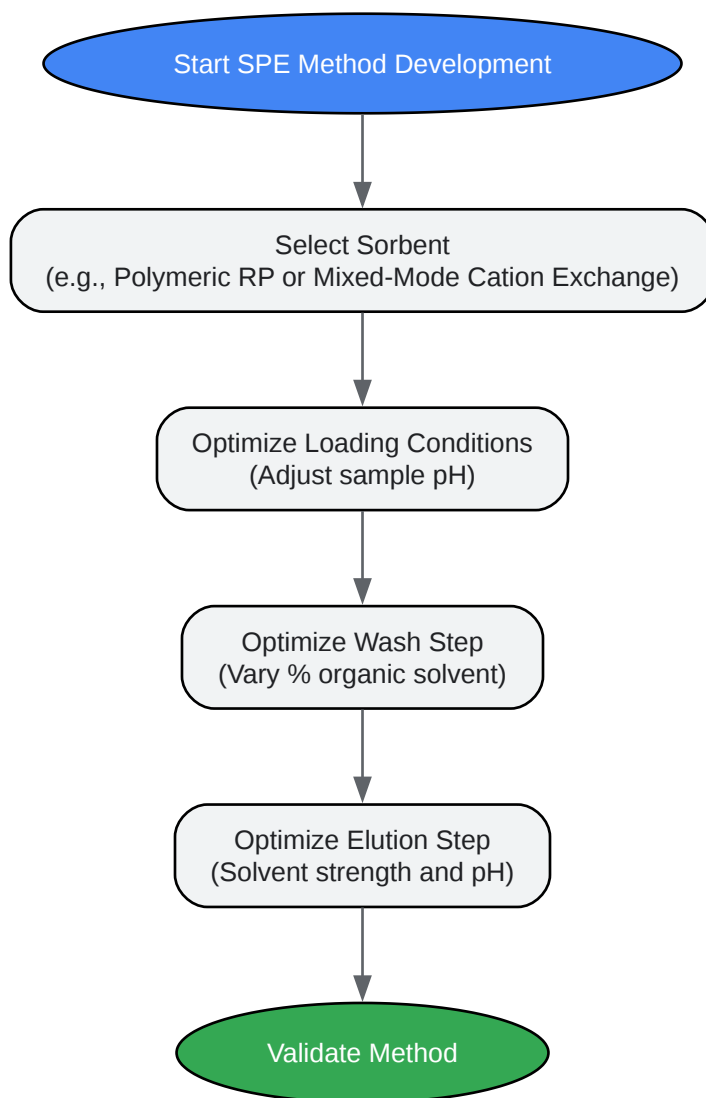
Start SPE Method Development

Select Sorbent
(e.g., Polymeric RP or Mixed-Mode Cation Exchange)

Optimize Loading Conditions
(Adjust sample pH)

Optimize Wash Step
(Vary % organic solvent)

Optimize Elution Step
(Solvent strength and pH)

Validate Method